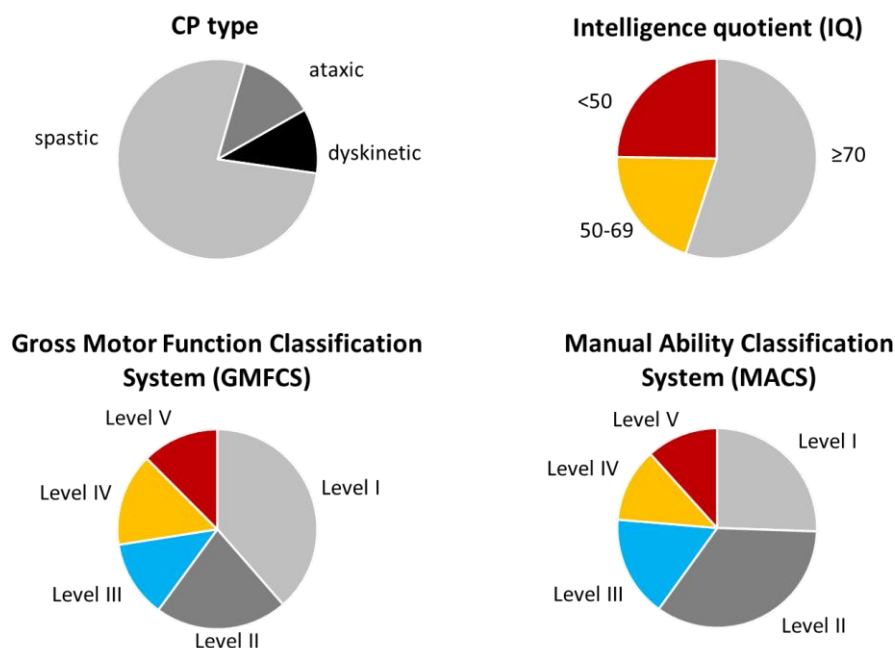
CP type

ataxic

spastic

dyskinetic

Intelligence quotient (IQ)

<50

≥70

50-69

Gross Motor Function Classification System (GMFCS)

Level V

Level IV

Level I

Level III

Level II

Manual Ability Classification System (MACS)

Level V

Level I

Level IV

Level III

Level II